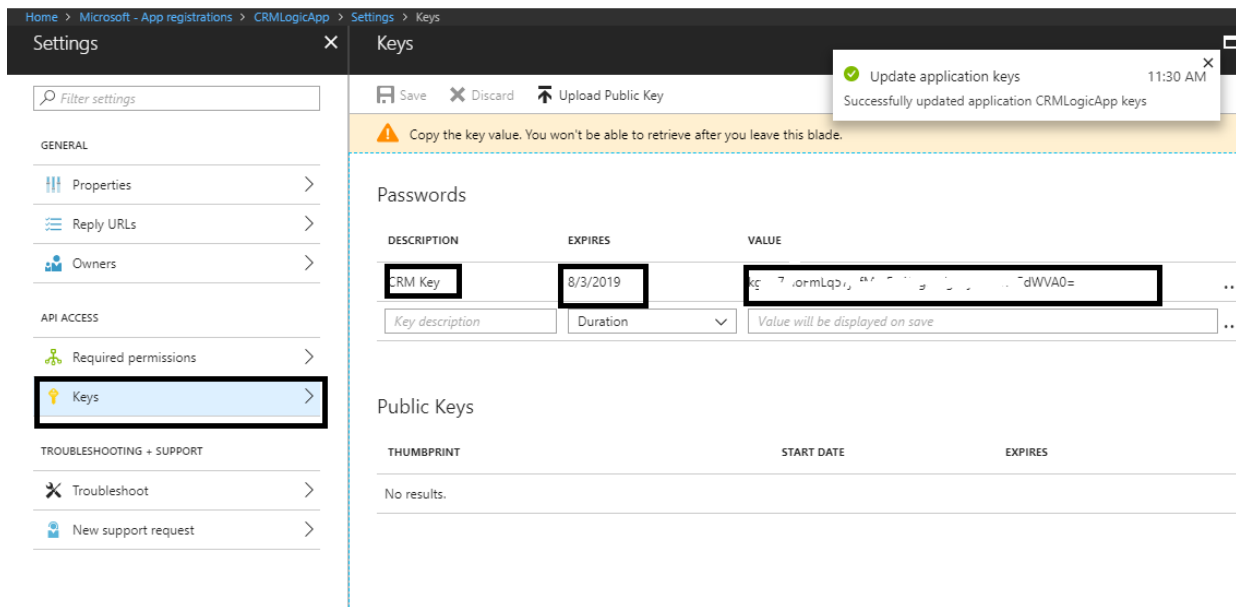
Home > Microsoft - App registrations > CRMLogicApp > Settings > Keys

Settings ×

Filter settings

GENERAL

Properties >

Reply URLs >

Owners >

API ACCESS

Required permissions >

Keys >

TROUBLESHOOTING + SUPPORT

Troubleshoot >

New support request >

Keys

Save Discard Upload Public Key

Update application keys 11:30 AM ×
Successfully updated application CRMLogicApp keys

Copy the key value. You won't be able to retrieve after you leave this blade.

Passwords

| DESCRIPTION | EXPIRES | VALUE |
|---|---|---|
| CRM Key | 8/3/2019 | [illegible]dWVA0= |
| Key description | Duration | Value will be displayed on save |

Public Keys

| THUMBPRINT | START DATE | EXPIRES |
|---|---|---|
| No results. | | |